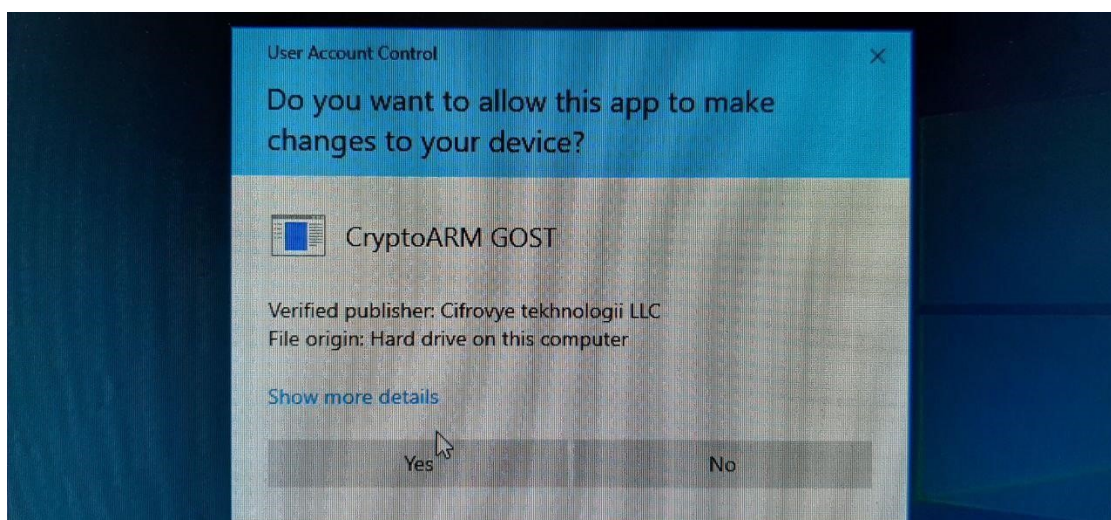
User Account Control
×
Do you want to allow this app to make changes to your device?

CryptoARM GOST

Verified publisher: Cifrovye tekhnologii LLC
File origin: Hard drive on this computer

Show more details

Yes
No